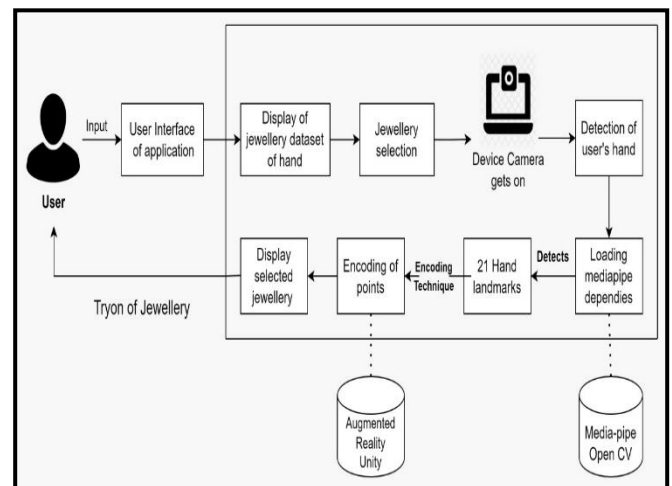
User

Input

User Interface of application

Display of jewellery dataset of hand

Jewellery selection

Device Camera gets on

Detection of user's hand

Loading mediapipe dependies

Detects

21 Hand landmarks

Encoding Technique

Encoding of points

Display selected jewellery

Tryon of Jewellery

Augmented Reality Unity

Media-pipe Open CV